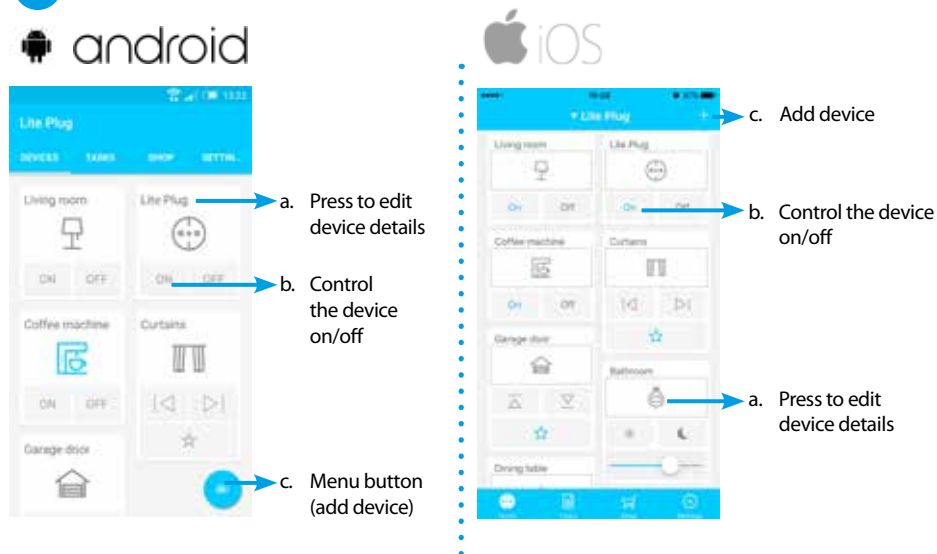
android

iOS

Lite Plug

DEVICES TASKS SHOP SETTIN...

Living room

Lite Plug

ON OFF

ON OFF

Coffee machine

Curtains

ON OFF

Garage door

a. Press to edit device details

b. Control the device on/off

c. Menu button (add device)

Lite Plug +

Living room

Lite Plug

On Off

On Off

Coffee machine

Curtains

On Off

Garage door

Bathroom

Dining table

c. Add device

b. Control the device on/off

a. Press to edit device details